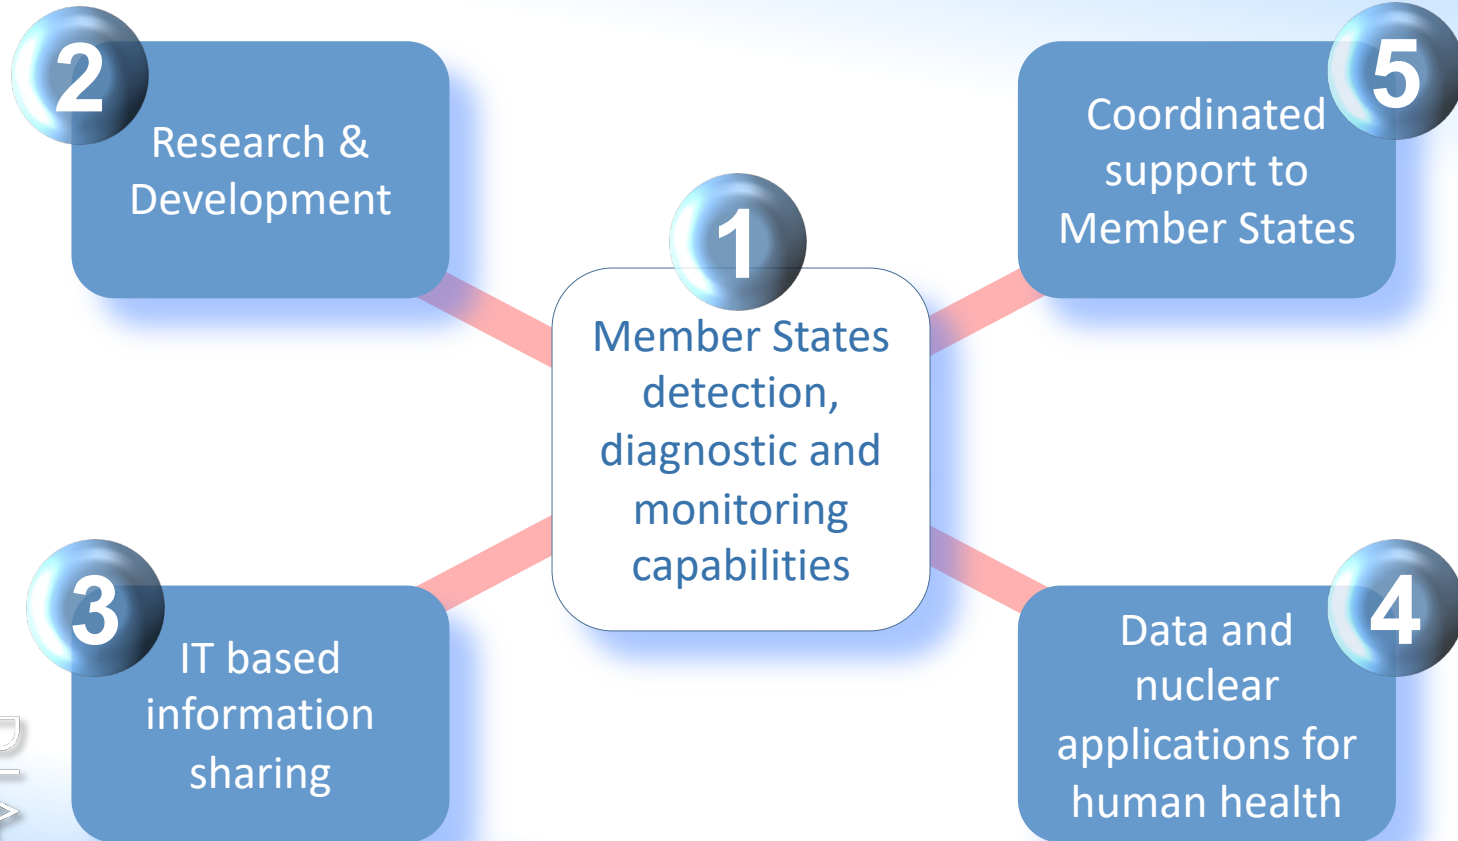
2

Research & Development

5

Coordinated support to Member States

1

Member States detection, diagnostic and monitoring capabilities

3

IT based information sharing

4

Data and nuclear applications for human health